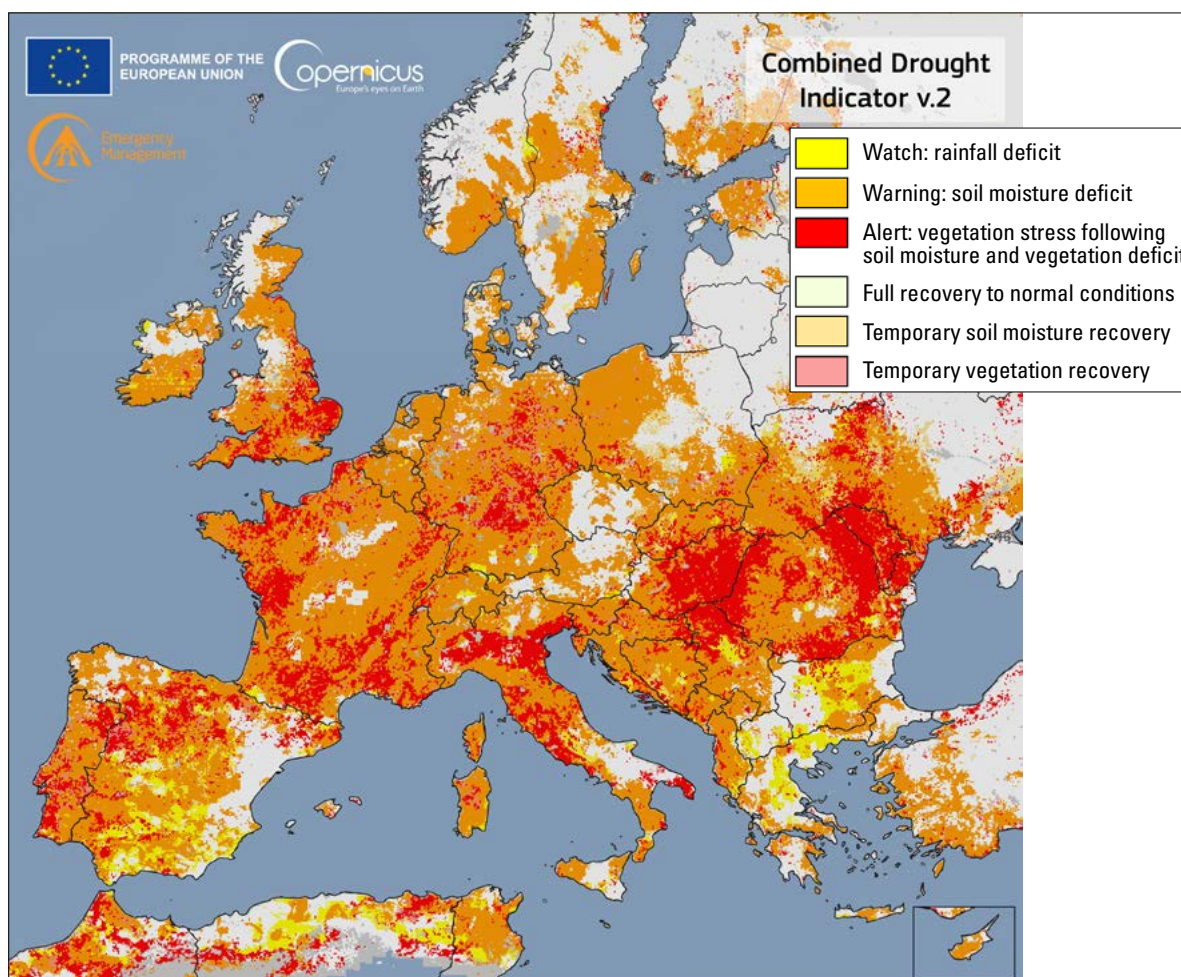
PROGRAMME OF THE EUROPEAN UNION

opernicus
Europe's eyes on Earth

Emergency Management

Combined Drought Indicator v.2

Watch: rainfall deficit
Warning: soil moisture deficit
Alert: vegetation stress following soil moisture and vegetation deficit
Full recovery to normal conditions
Temporary soil moisture recovery
Temporary vegetation recovery